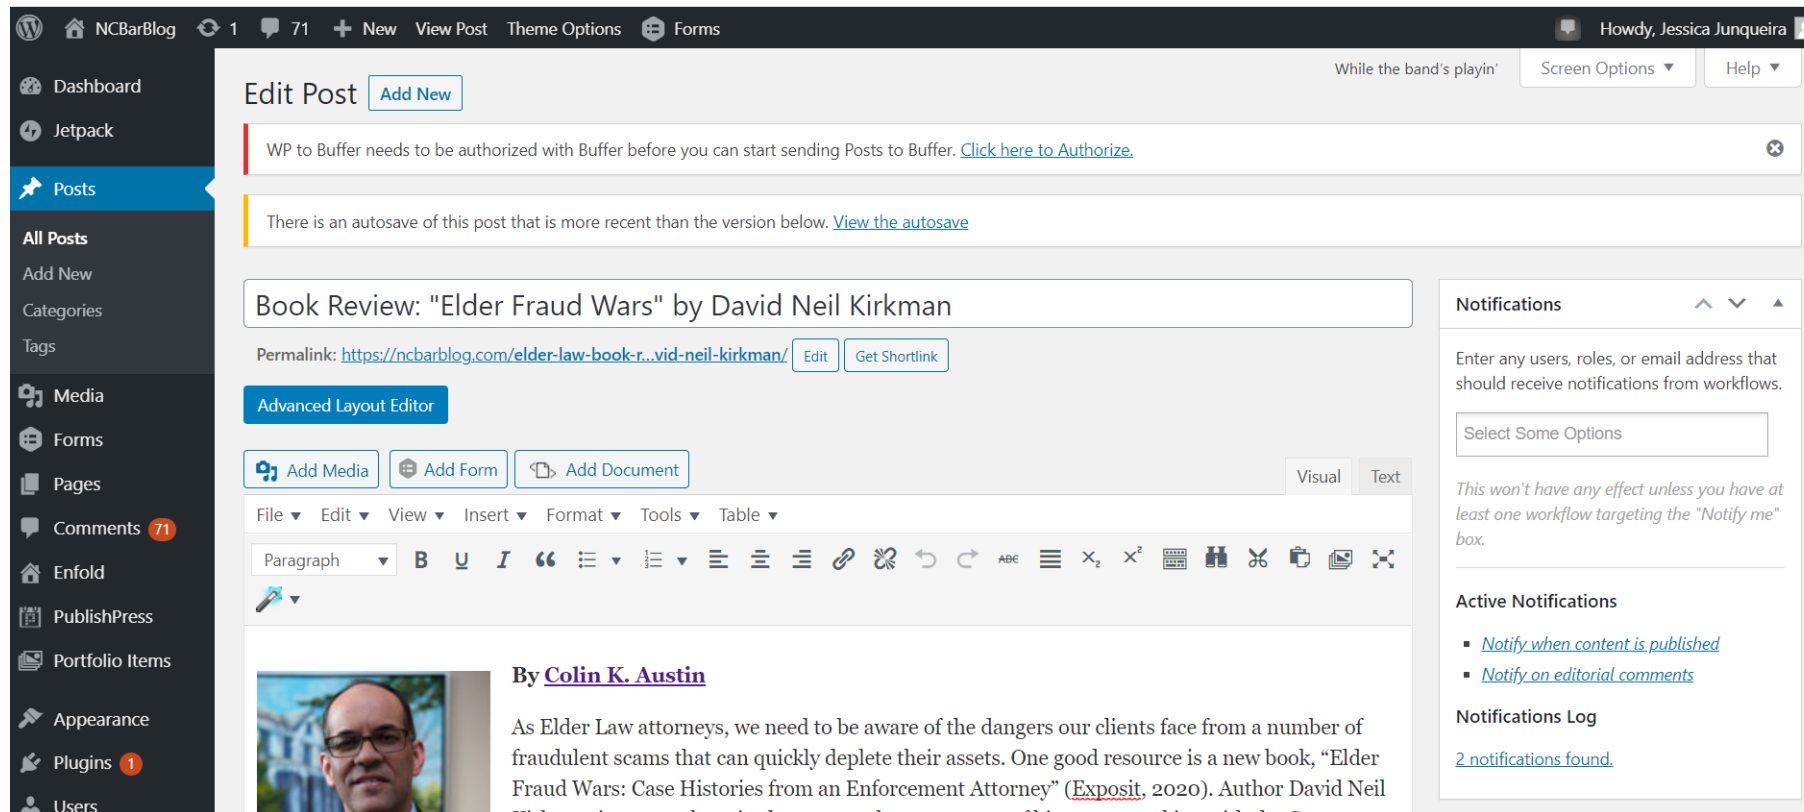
NCBarBlog 1 71 New View Post Theme Options Forms Howdy, Jessica Junqueira

Dashboard
Jetpack
Posts
All Posts
Add New
Categories
Tags
Media
Forms
Pages
Comments 71
Enfold
PublishPress
Portfolio Items
Appearance
Plugins 1
Users

While the band's playin' Screen Options ▼ Help ▼

Edit Post Add New

WP to Buffer needs to be authorized with Buffer before you can start sending Posts to Buffer. Click here to Authorize.

There is an autosave of this post that is more recent than the version below. View the autosave

Book Review: "Elder Fraud Wars" by David Neil Kirkman

Permalink: https://ncbarblog.com/elder-law-book-r...vid-neil-kirkman/ Edit Get Shortlink

Advanced Layout Editor

Add Media Add Form Add Document Visual Text

File ▼ Edit ▼ View ▼ Insert ▼ Format ▼ Tools ▼ Table ▼

Paragraph

By Colin K. Austin

As Elder Law attorneys, we need to be aware of the dangers our clients face from a number of fraudulent scams that can quickly deplete their assets. One good resource is a new book, “Elder Fraud Wars: Case Histories from an Enforcement Attorney” (Exposit, 2020). Author David Neil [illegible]

Notifications

Enter any users, roles, or email address that should receive notifications from workflows.

Select Some Options

This won't have any effect unless you have at least one workflow targeting the "Notify me" box.

Active Notifications

Notify when content is published
Notify on editorial comments

Notifications Log

2 notifications found.